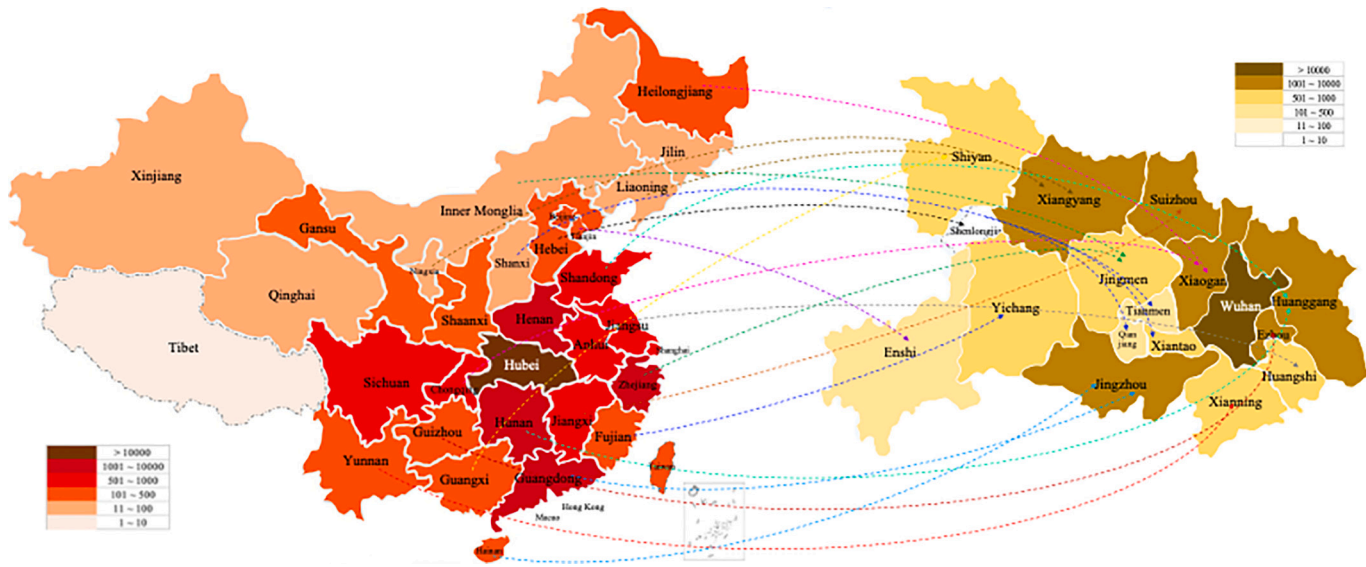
> 10000
1001 ~ 10000
501 ~ 1000
101 ~ 500
11 ~ 100
1 ~ 10

Heilongjiang
Jilin
Liaoning
Xinjiang
Inner Monglia
Beijing
Tianjin
Gansu
Hebei
Ningxia
Shanxi
Shandong
Qinghai
Shaanxi
Henan
Jiangsu
Tibet
Anhui
Shanghai
Hubei
Sichuan
Chongqing
Zhejiang
Guizhou
Hunan
Jiangxi
Fujian
Yunnan
Guangxi
Guangdong
Taiwan
Hong Kong
Macao
Hainan

Shiyan
Xiangyang
Suizhou
Shennongjia
Jingmen
Xiaogan
Wuhan
Huanggang
Yichang
Tianmen
Enshi
Qianjiang
Xiantao
Ezhou
Jingzhou
Huangshi
Xianning